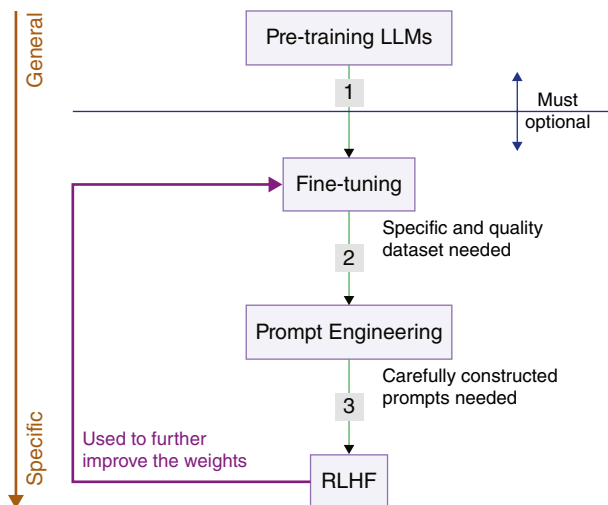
General

Pre-training LLMs

1

Must
optional

Fine-tuning

Specific and quality dataset needed

2

Prompt Engineering

Carefully constructed prompts needed

3

Used to further improve the weights

RLHF

Specific